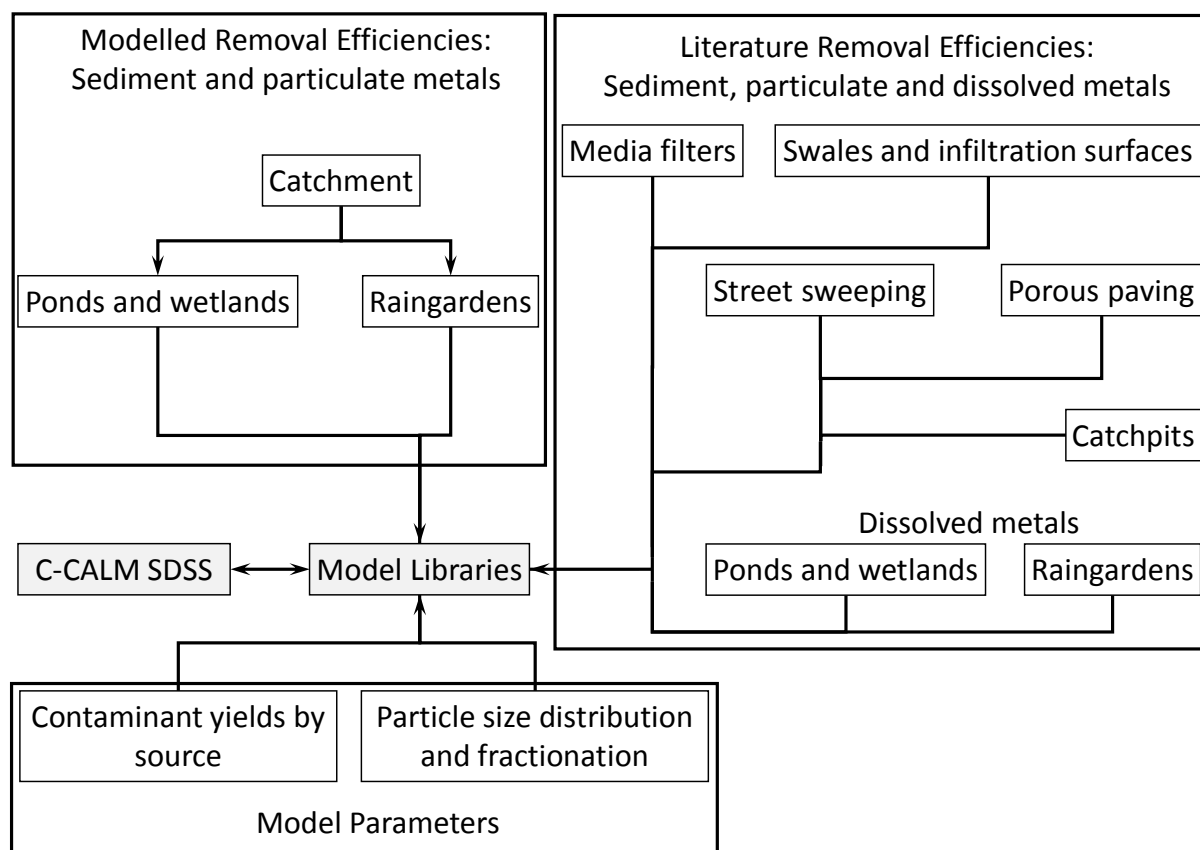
Modelled Removal Efficiencies:
Sediment and particulate metals

Catchment

Ponds and wetlands

Raingardens

Literature Removal Efficiencies:
Sediment, particulate and dissolved metals

Media filters

Swales and infiltration surfaces

Street sweeping

Porous paving

Catchpits

Dissolved metals

Ponds and wetlands

Raingardens

C-CALM SDSS

Model Libraries

Contaminant yields by source

Particle size distribution and fractionation

Model Parameters